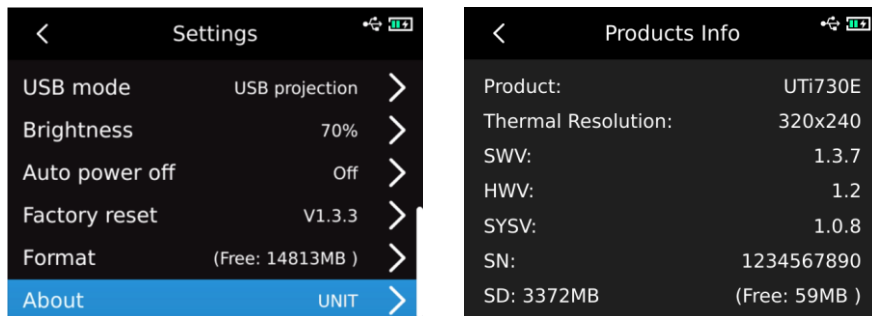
<
Settings

USB mode USB projection >
Brightness 70% >
Auto power off Off >
Factory reset V1.3.3 >
Format (Free: 14813MB ) >
About UNIT >

<
Products Info

Product: UTi730E
Thermal Resolution: 320x240
SWV: 1.3.7
HWV: 1.2
SYSV: 1.0.8
SN: 1234567890
SD: 3372MB (Free: 59MB )